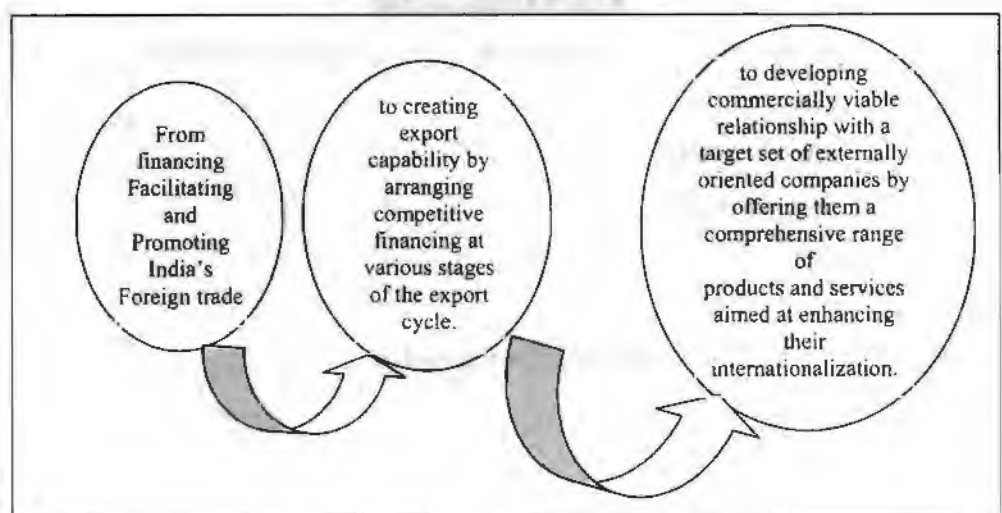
From financing Facilitating and Promoting India's Foreign trade

to creating export capability by arranging competitive financing at various stages of the export cycle.

to developing commercially viable relationship with a target set of externally oriented companies by offering them a comprehensive range of products and services aimed at enhancing their internationalization.